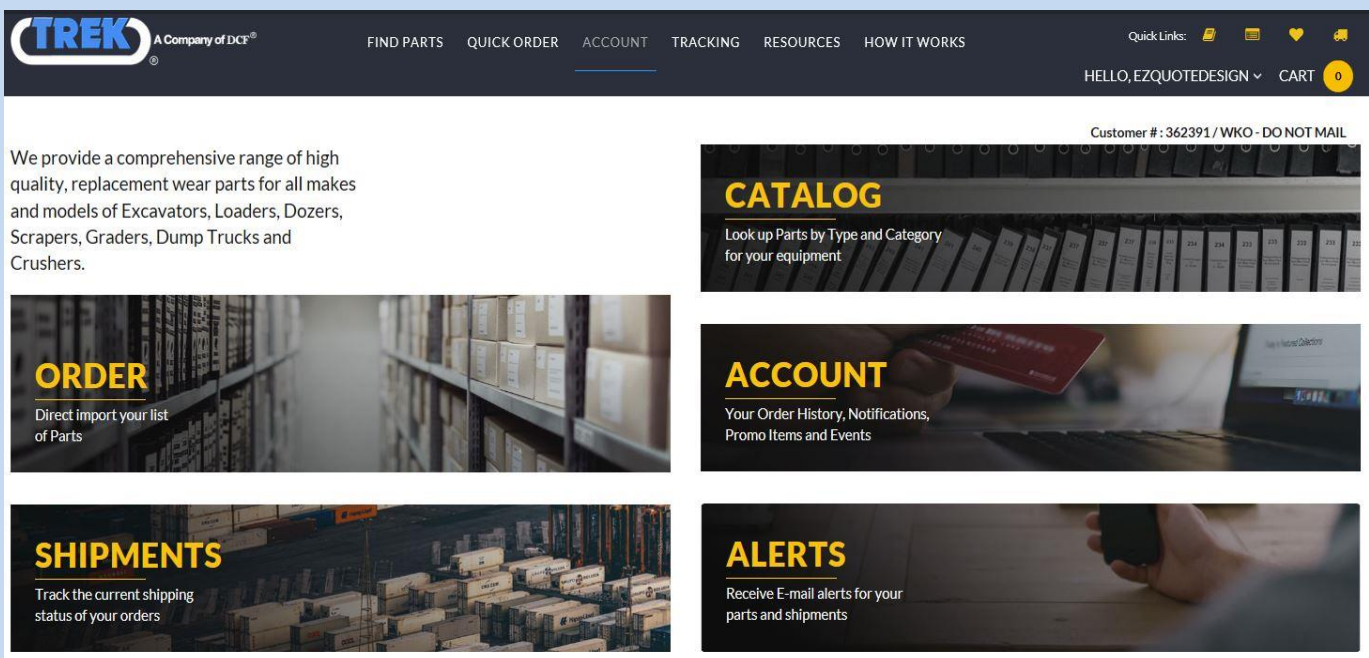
TREK ® A Company of DCF®

FIND PARTS QUICK ORDER ACCOUNT TRACKING RESOURCES HOW IT WORKS

Quick Links:

HELLO, EZQUOTEDESIGN CART 0

Customer # : 362391 / WKO - DO NOT MAIL

We provide a comprehensive range of high quality, replacement wear parts for all makes and models of Excavators, Loaders, Dozers, Scrapers, Graders, Dump Trucks and Crushers.

CATALOG
Look up Parts by Type and Category for your equipment

ORDER
Direct import your list of Parts

ACCOUNT
Your Order History, Notifications, Promo Items and Events

SHIPMENTS
Track the current shipping status of your orders

ALERTS
Receive E-mail alerts for your parts and shipments